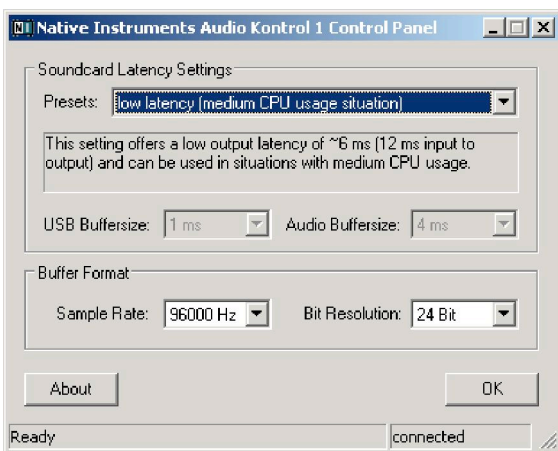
Native Instruments Audio Kontrol 1 Control Panel

Soundcard Latency Settings

Presets: low latency (medium CPU usage situation)

This setting offers a low output latency of ~6 ms (12 ms input to output) and can be used in situations with medium CPU usage.

USB Buffersize: 1 ms Audio Buffersize: 4 ms

Buffer Format

Sample Rate: 96000 Hz Bit Resolution: 24 Bit

About OK

Ready connected